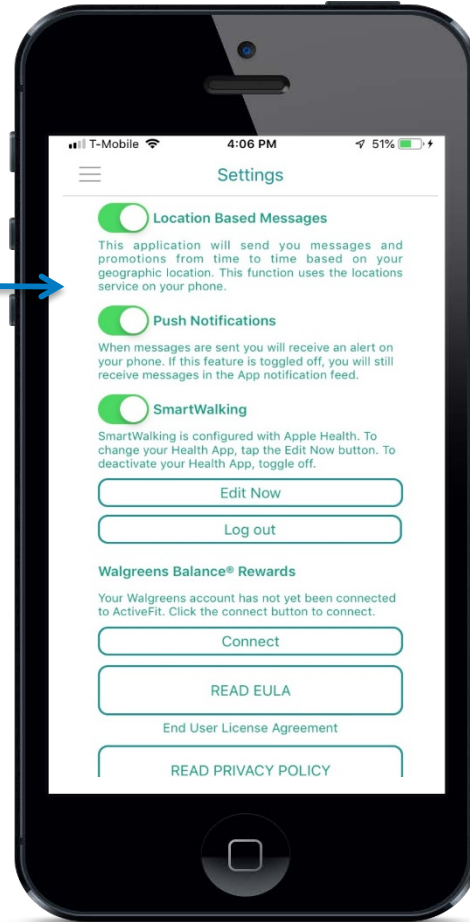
T-Mobile 4:06 PM 51%

Settings

Location Based Messages

This application will send you messages and promotions from time to time based on your geographic location. This function uses the locations service on your phone.

Push Notifications

When messages are sent you will receive an alert on your phone. If this feature is toggled off, you will still receive messages in the App notification feed.

SmartWalking

SmartWalking is configured with Apple Health. To change your Health App, tap the Edit Now button. To deactivate your Health App, toggle off.

Edit Now

Log out

Walgreens Balance® Rewards

Your Walgreens account has not yet been connected to ActiveFit. Click the connect button to connect.

Connect

READ EULA

End User License Agreement

READ PRIVACY POLICY